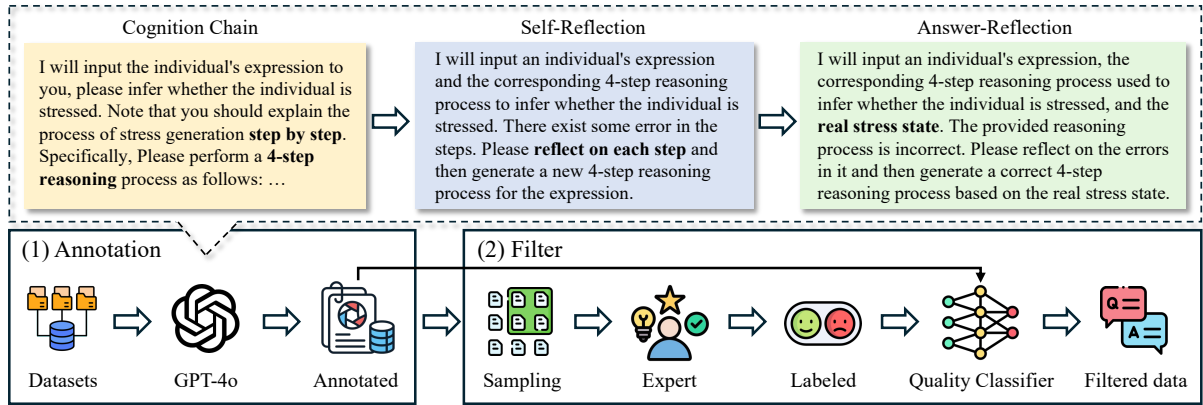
Cognition Chain

I will input the individual's expression to you, please infer whether the individual is stressed. Note that you should explain the process of stress generation **step by step**. Specifically, Please perform a **4-step reasoning** process as follows: …

Self-Reflection

I will input an individual's expression and the corresponding 4-step reasoning process to infer whether the individual is stressed. There exist some error in the steps. Please **reflect on each step** and then generate a new 4-step reasoning process for the expression.

Answer-Reflection

I will input an individual's expression, the corresponding 4-step reasoning process used to infer whether the individual is stressed, and the **real stress state**. The provided reasoning process is incorrect. Please reflect on the errors in it and then generate a correct 4-step reasoning process based on the real stress state.

(1) Annotation

Datasets

GPT-4o

Annotated

(2) Filter

Sampling

Expert

Labeled

Quality Classifier

Q

A

Filtered data